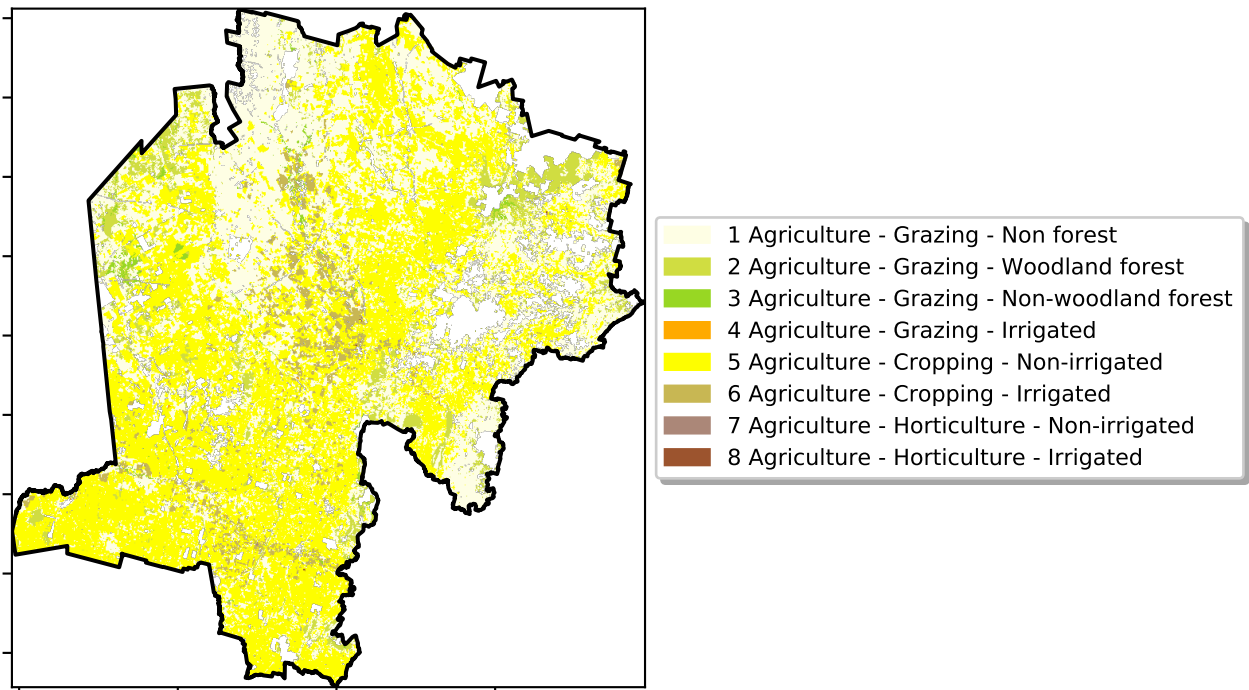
1 Agriculture - Grazing - Non forest
2 Agriculture - Grazing - Woodland forest
3 Agriculture - Grazing - Non-woodland forest
4 Agriculture - Grazing - Irrigated
5 Agriculture - Cropping - Non-irrigated
6 Agriculture - Cropping - Irrigated
7 Agriculture - Horticulture - Non-irrigated
8 Agriculture - Horticulture - Irrigated